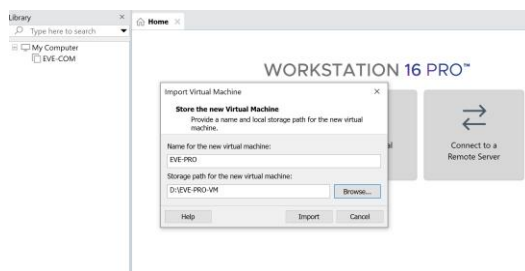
Library
Type here to search
My Computer
EVE-COM

Home

WORKSTATION 16 PRO™

Import Virtual Machine
Store the new Virtual Machine
Provide a name and local storage path for the new virtual machine.
Name for the new virtual machine:
EVE-PRO
Storage path for the new virtual machine:
D:\EVE-PRO-VM
Browse...
Help
Import
Cancel

al

Connect to a Remote Server